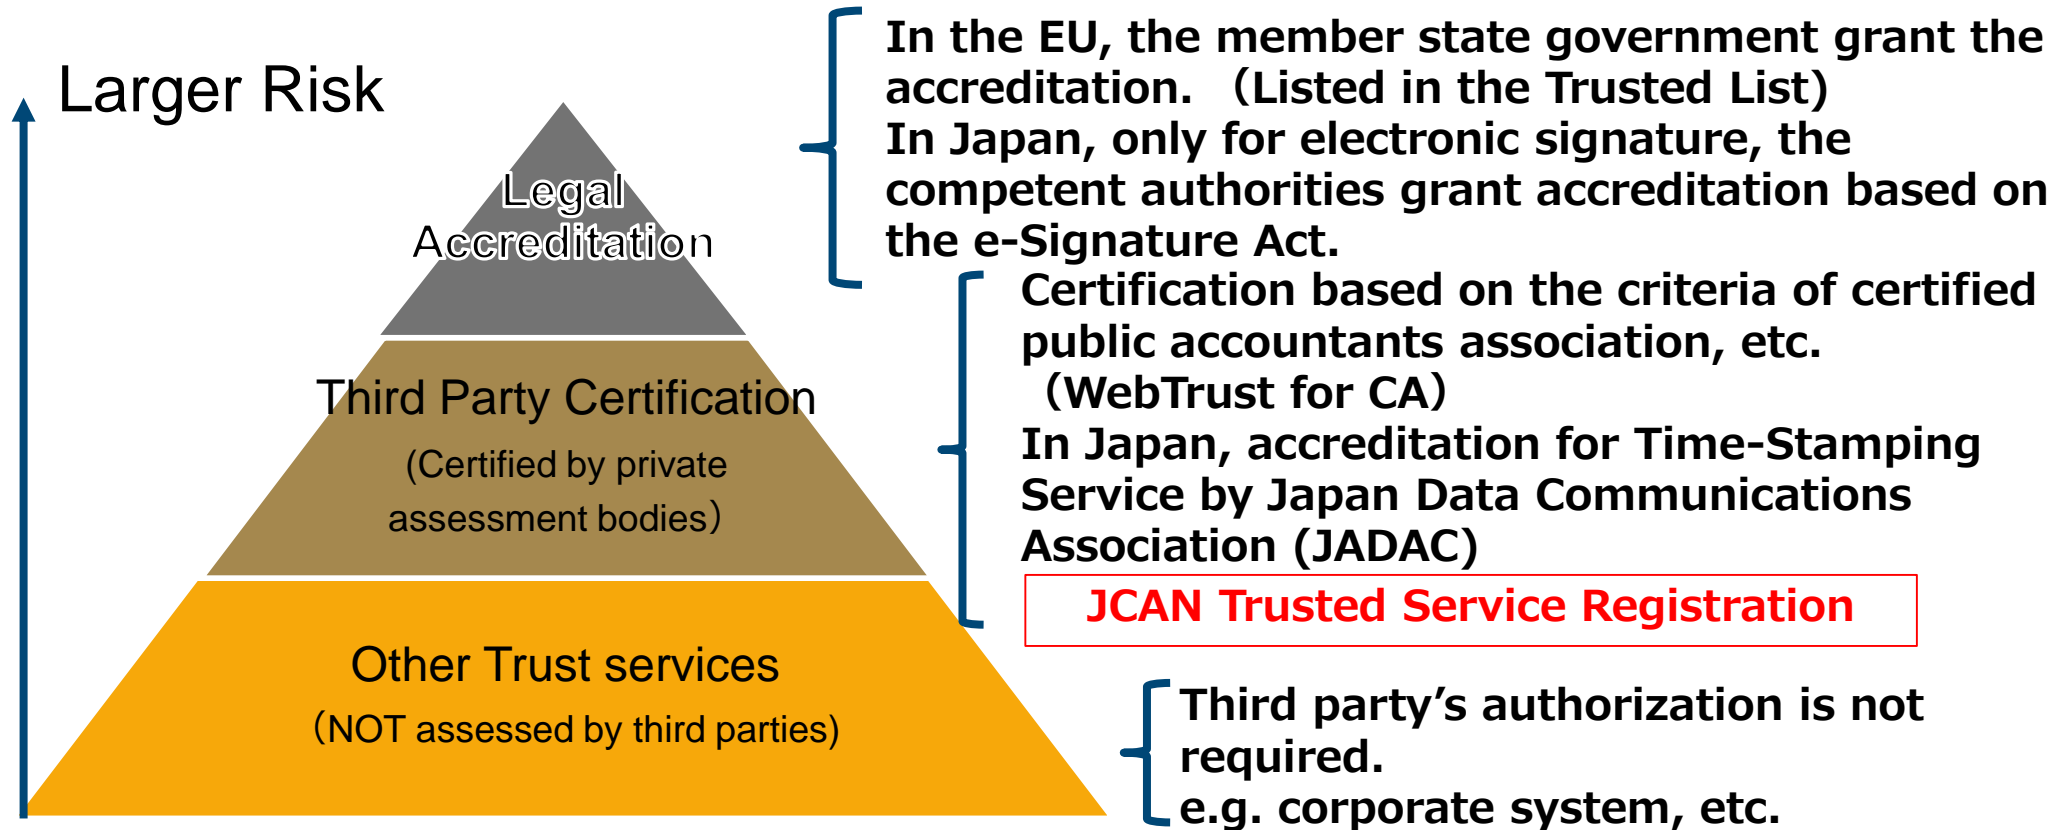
Larger Risk

Legal Accreditation

Third Party Certification

(Certified by private assessment bodies)

Other Trust services

(NOT assessed by third parties)

In the EU, the member state government grant the accreditation. (Listed in the Trusted List)
In Japan, only for electronic signature, the competent authorities grant accreditation based on the e-Signature Act.

Certification based on the criteria of certified public accountants association, etc. (WebTrust for CA)
In Japan, accreditation for Time-Stamping Service by Japan Data Communications Association (JADAC)

JCAN Trusted Service Registration

Third party’s authorization is not required.
e.g. corporate system, etc.